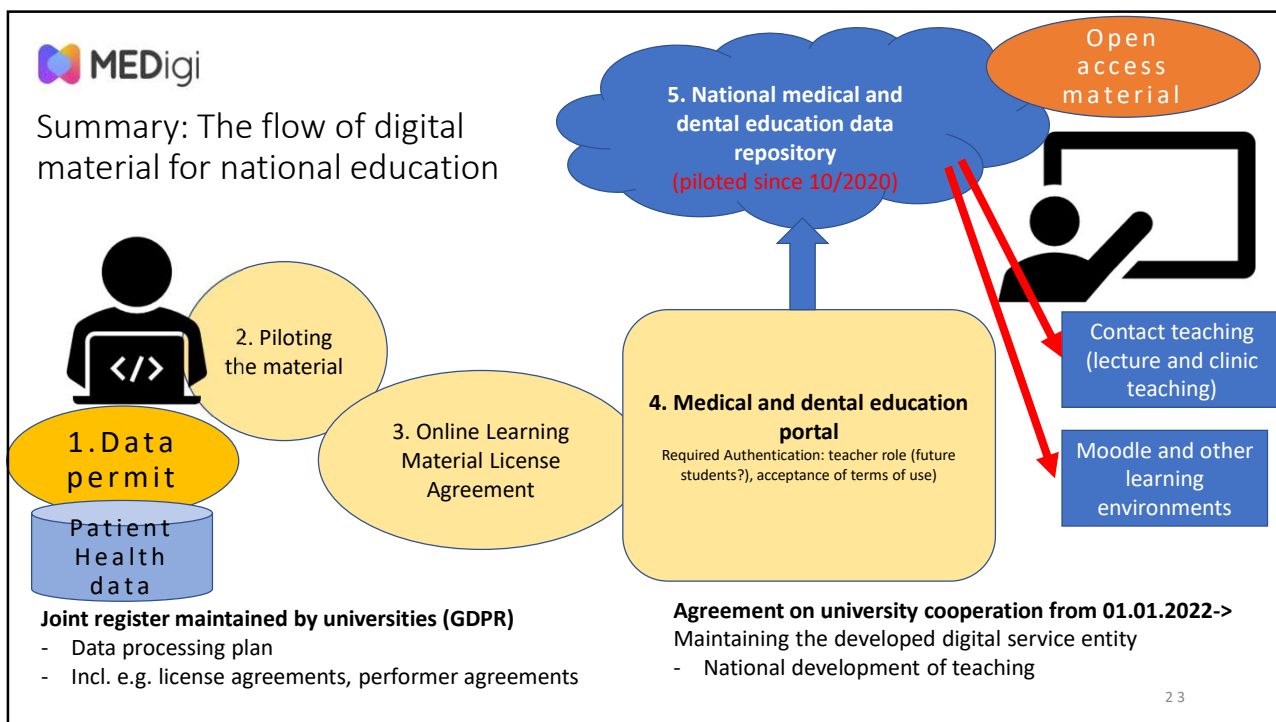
MEDigi

Summary: The flow of digital material for national education

5. National medical and dental education data repository
(piloted since 10/2020)

Open access material

2. Piloting the material

1. Data permit

Patient Health data

3. Online Learning Material License Agreement

4. Medical and dental education portal
Required Authentication: teacher role (future students?), acceptance of terms of use)

Contact teaching (lecture and clinic teaching)

Moodle and other learning environments

**Joint register maintained by universities (GDPR)**
- Data processing plan
- Incl. e.g. license agreements, performer agreements

**Agreement on university cooperation from 01.01.2022->**
Maintaining the developed digital service entity
- National development of teaching

23